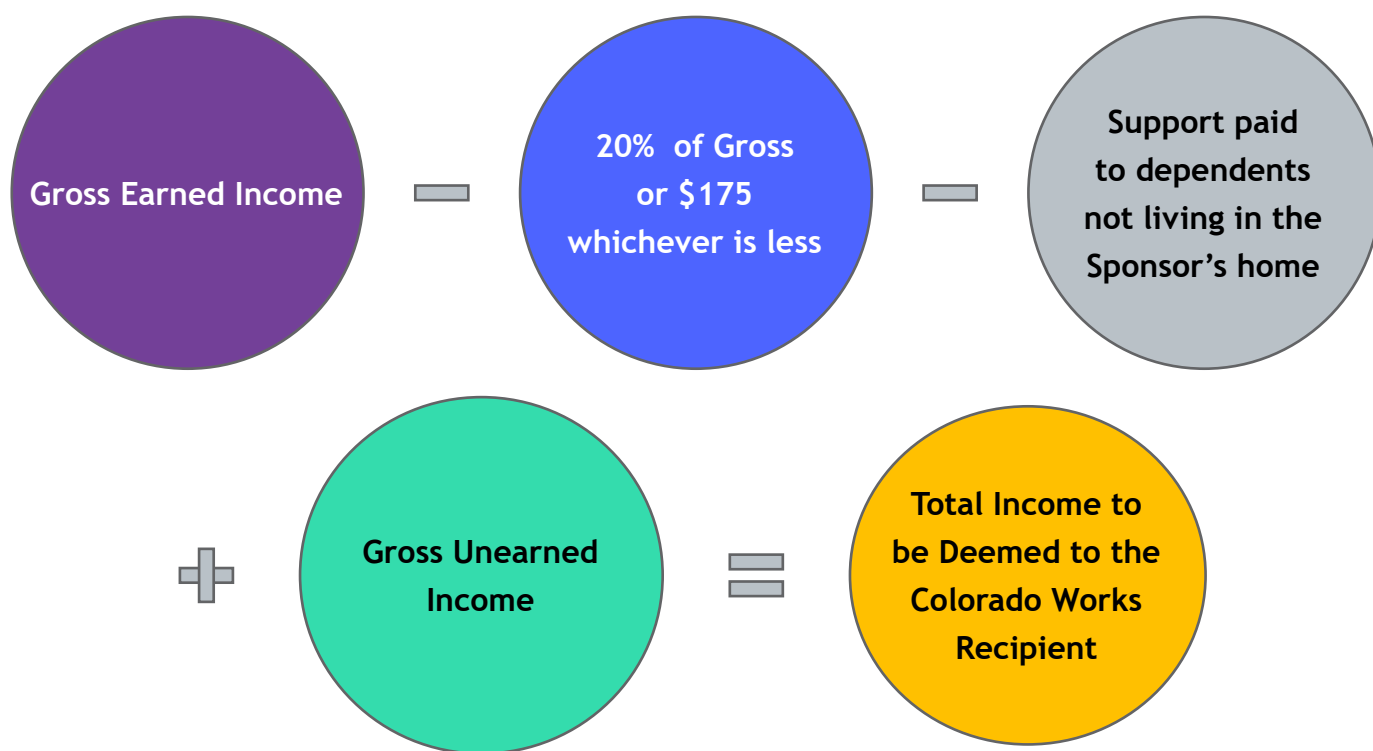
Gross Earned Income

−

20% of Gross or $175 whichever is less

−

Support paid to dependents not living in the Sponsor’s home

+

Gross Unearned Income

=

Total Income to be Deemed to the Colorado Works Recipient